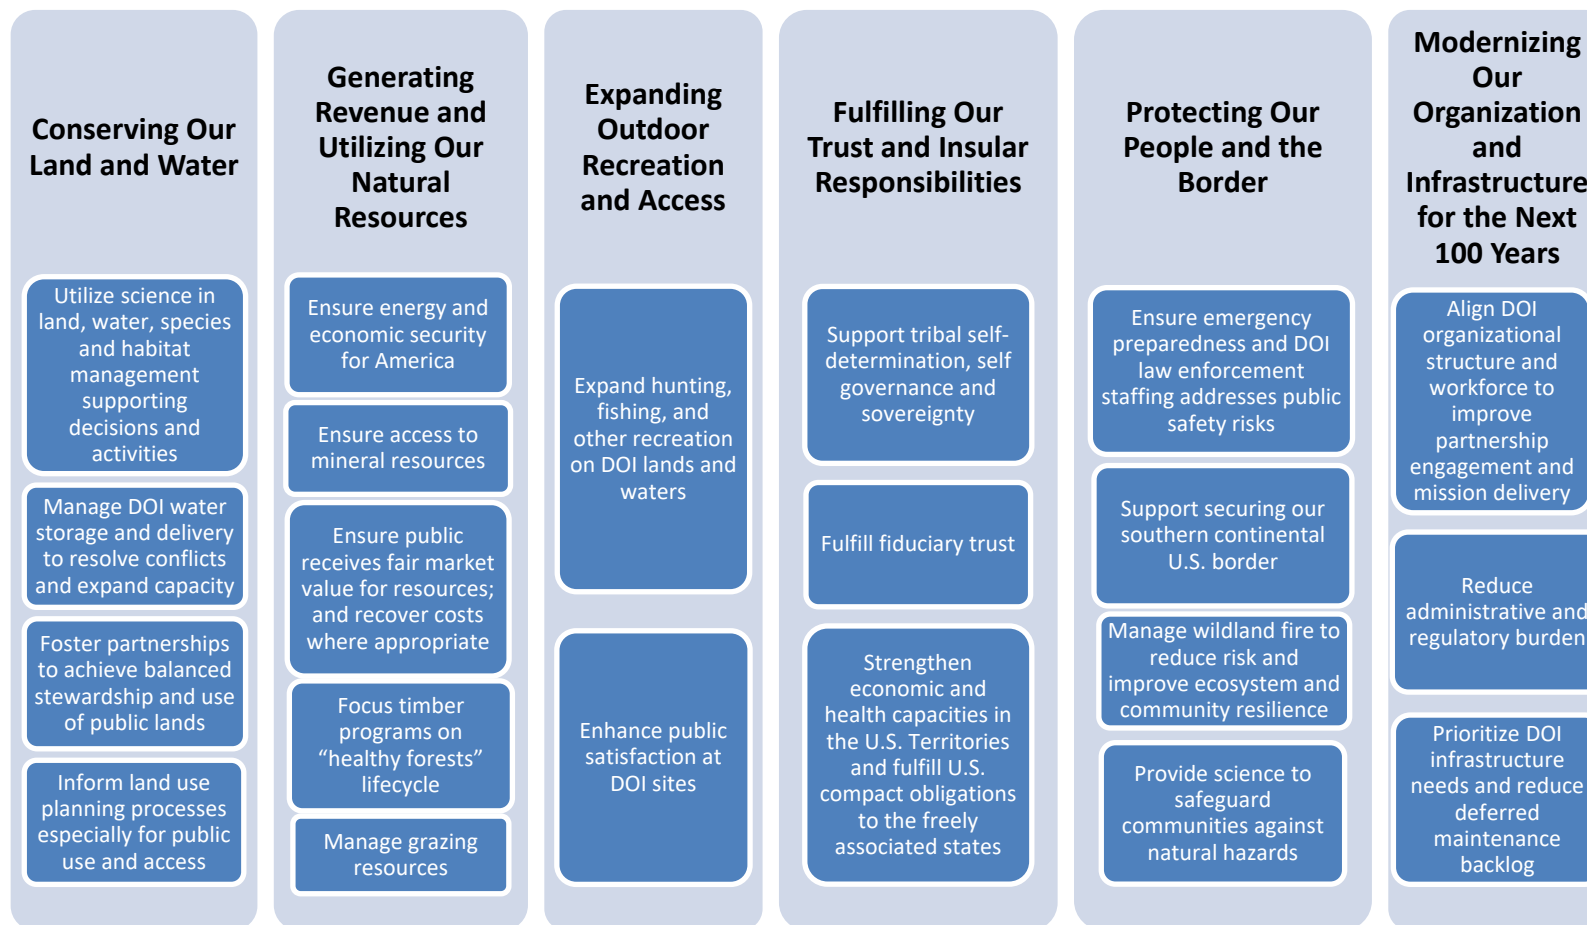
Conserving Our Land and Water

Utilize science in land, water, species and habitat management supporting decisions and activities

Manage DOI water storage and delivery to resolve conflicts and expand capacity

Foster partnerships to achieve balanced stewardship and use of public lands

Inform land use planning processes especially for public use and access

Generating Revenue and Utilizing Our Natural Resources

Ensure energy and economic security for America

Ensure access to mineral resources

Ensure public receives fair market value for resources; and recover costs where appropriate

Focus timber programs on "healthy forests" lifecycle

Manage grazing resources

Expanding Outdoor Recreation and Access

Expand hunting, fishing, and other recreation on DOI lands and waters

Enhance public satisfaction at DOI sites

Fulfilling Our Trust and Insular Responsibilities

Support tribal self-determination, self governance and sovereignty

Fulfill fiduciary trust

Strengthen economic and health capacities in the U.S. Territories and fulfill U.S. compact obligations to the freely associated states

Protecting Our People and the Border

Ensure emergency preparedness and DOI law enforcement staffing addresses public safety risks

Support securing our southern continental U.S. border

Manage wildland fire to reduce risk and improve ecosystem and community resilience

Provide science to safeguard communities against natural hazards

Modernizing Our Organization and Infrastructure for the Next 100 Years

Align DOI organizational structure and workforce to improve partnership engagement and mission delivery

Reduce administrative and regulatory burden

Prioritize DOI infrastructure needs and reduce deferred maintenance backlog